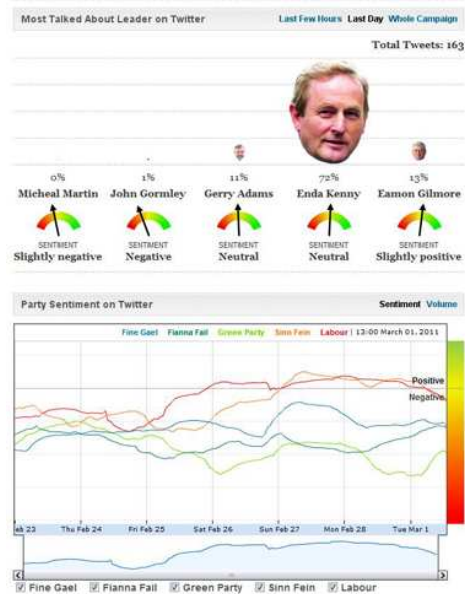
Most Talked About Leader on Twitter

Last Few Hours Last Day Whole Campaign

Total Tweets: 163

0%
Micheal Martin
SENTIMENT
Slightly negative

1%
John Gormley
SENTIMENT
Negative

11%
Gerry Adams
SENTIMENT
Neutral

72%
Enda Kenny
SENTIMENT
Neutral

13%
Eamon Gilmore
SENTIMENT
Slightly positive

Party Sentiment on Twitter

Sentiment Volume

Fine Gael Fianna Fail Green Party Sinn Fein Labour | 13:00 March 01, 2011

Positive
Negative

Feb 23 Thu Feb 24 Fri Feb 25 Sat Feb 26 Sun Feb 27 Mon Feb 28 Tue Mar 1

Fine Gael Fianna Fail Green Party Sinn Fein Labour